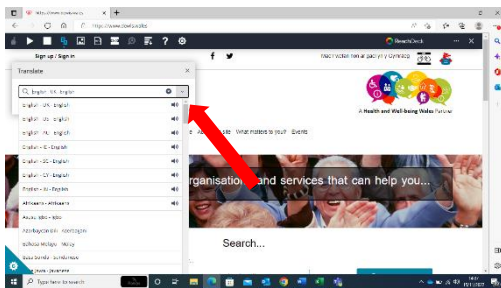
https://www.dewis.wales

ReachDeck

Sign up / Sign in

Translate

English - US - English

English - UK - English

English - AU - English

English - IE - English

English - ZA - English

English - CY - English

English - IN - English

Afrikaans - Afrikaans

Azerbaijani - Azərbaycan

Basque - Euskara

Bosnian - Bosanski

Zulu - isiZulu

Darllen y dudalen hon yn Gymraeg

A Health and Well-being Wales Partner

What matters to you? Events

organisations and services that can help you...

Search...

Type here to search